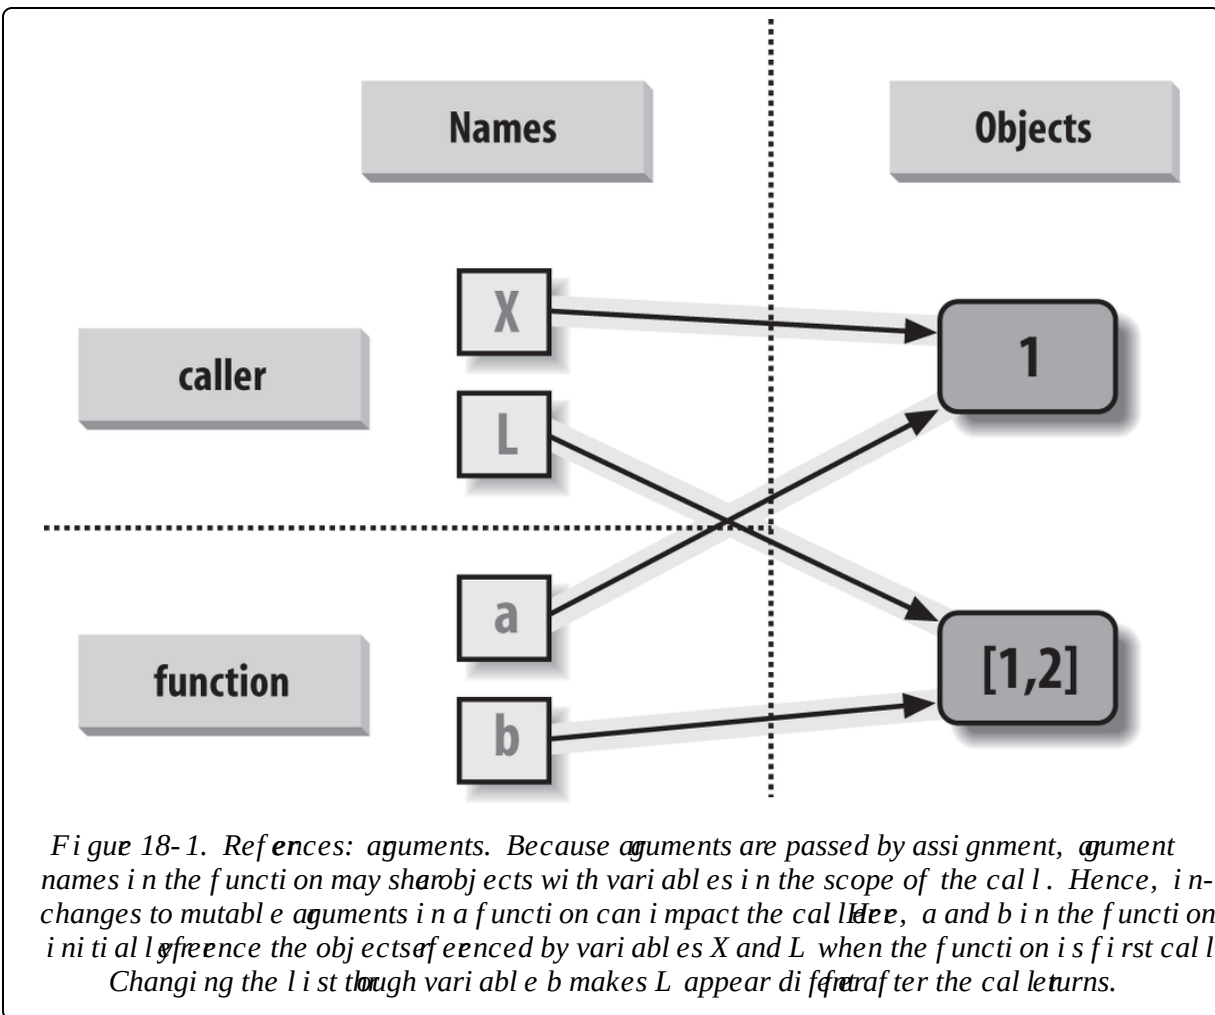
Names

Objects

caller

X

L

1

a

function

b

[1,2]

Figure 18-1. References: arguments. Because arguments are passed by assignment, argument names in the function may share objects with variables in the scope of the call. Hence, in-place changes to mutable arguments in a function can impact the caller. Here, a and b in the function initially reference the objects referenced by variables X and L when the function is first called. Changing the list through variable b makes L appear different after the call returns.